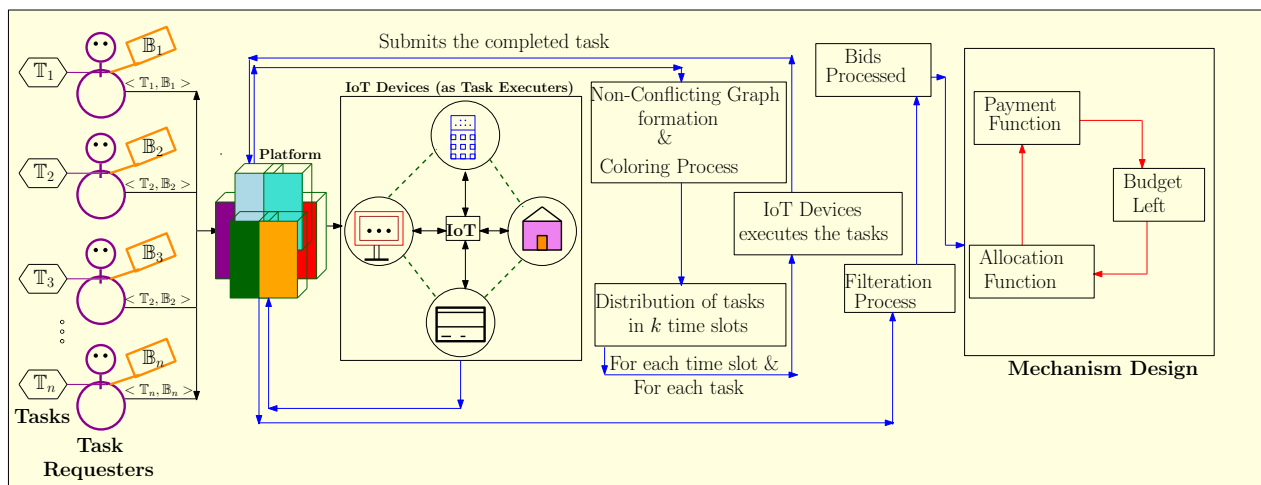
$\mathbb{T}_1$
$\mathbb{B}_1$
$< \mathbb{T}_1, \mathbb{B}_1 >$
$\mathbb{T}_2$
$\mathbb{B}_2$
$< \mathbb{T}_2, \mathbb{B}_2 >$
$\mathbb{T}_3$
$\mathbb{B}_3$
$< \mathbb{T}_2, \mathbb{B}_2 >$
$\mathbb{T}_n$
$\mathbb{B}_n$
$< \mathbb{T}_n, \mathbb{B}_n >$
Tasks
Task Requesters

Platform

Submits the completed task

IoT Devices (as Task Executers)

IoT

Non-Conflicting Graph formation & Coloring Process

Distribution of tasks in $k$ time slots

For each time slot & For each task

IoT Devices executes the tasks

Bids Processed

Filteration Process

Payment Function

Budget Left

Allocation Function

Mechanism Design